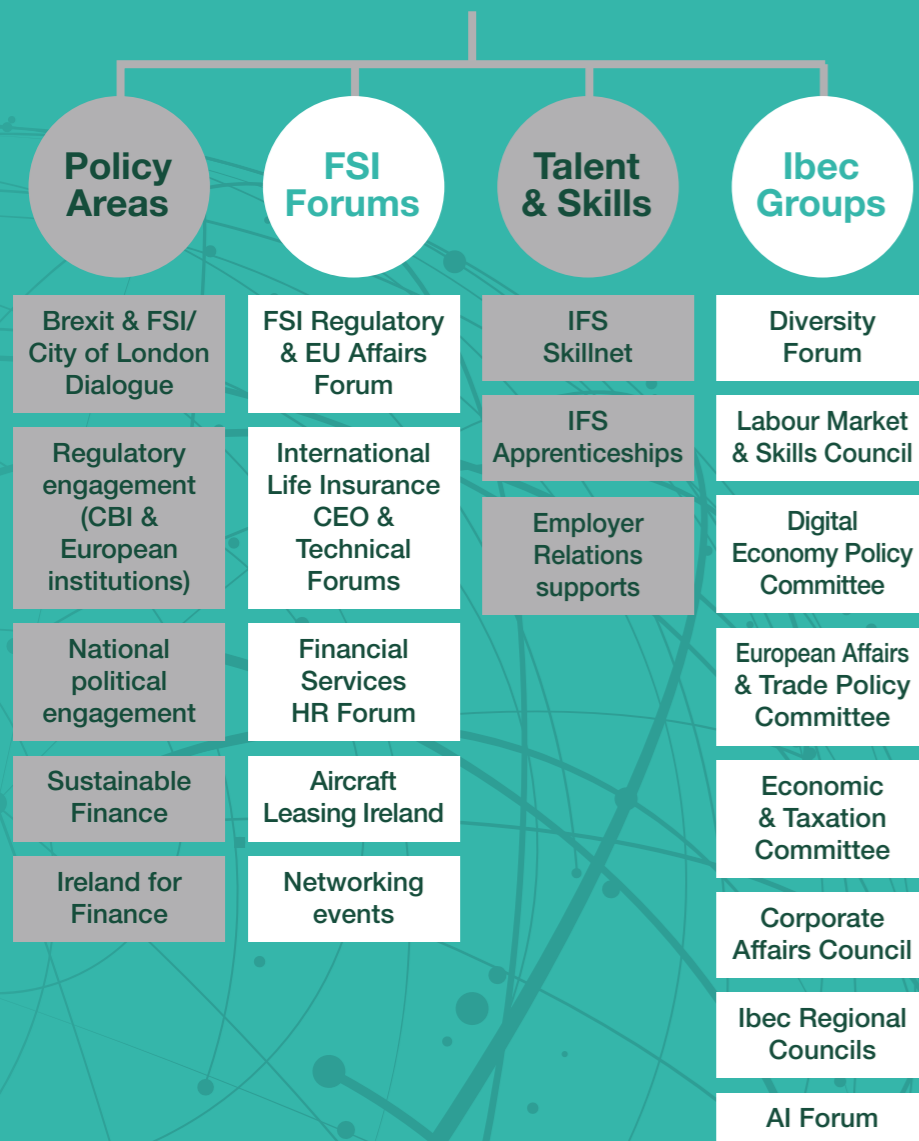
Policy Areas

Brexit & FSI/ City of London Dialogue

Regulatory engagement (CBI & European institutions)

National political engagement

Sustainable Finance

Ireland for Finance

FSI Forums

FSI Regulatory & EU Affairs Forum

International Life Insurance CEO & Technical Forums

Financial Services HR Forum

Aircraft Leasing Ireland

Networking events

Talent & Skills

IFS Skillnet

IFS Apprenticeships

Employer Relations supports

Ibec Groups

Diversity Forum

Labour Market & Skills Council

Digital Economy Policy Committee

European Affairs & Trade Policy Committee

Economic & Taxation Committee

Corporate Affairs Council

Ibec Regional Councils

AI Forum